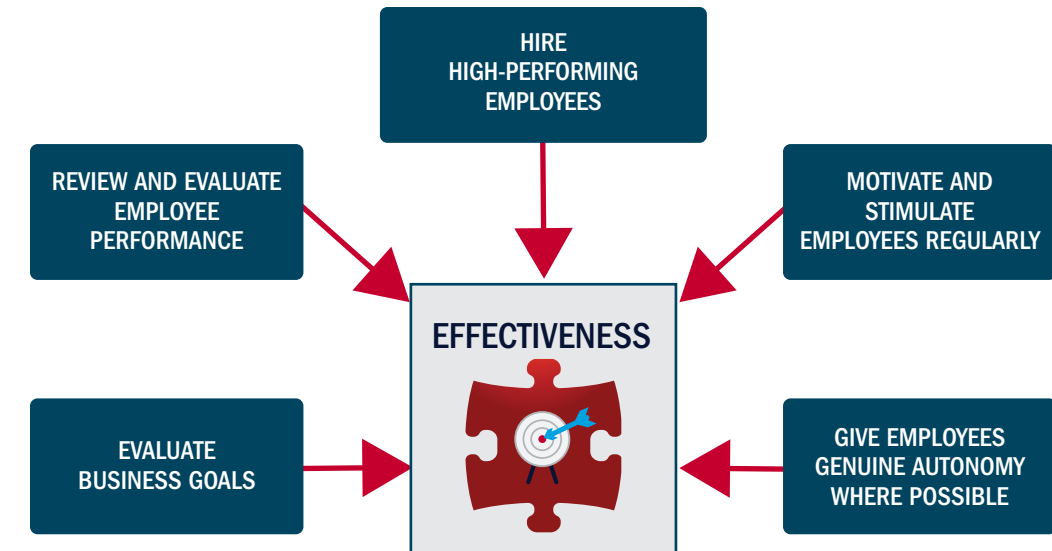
HIRE HIGH-PERFORMING EMPLOYEES

REVIEW AND EVALUATE EMPLOYEE PERFORMANCE

MOTIVATE AND STIMULATE EMPLOYEES REGULARLY

EFFECTIVENESS

EVALUATE BUSINESS GOALS

GIVE EMPLOYEES GENUINE AUTONOMY WHERE POSSIBLE